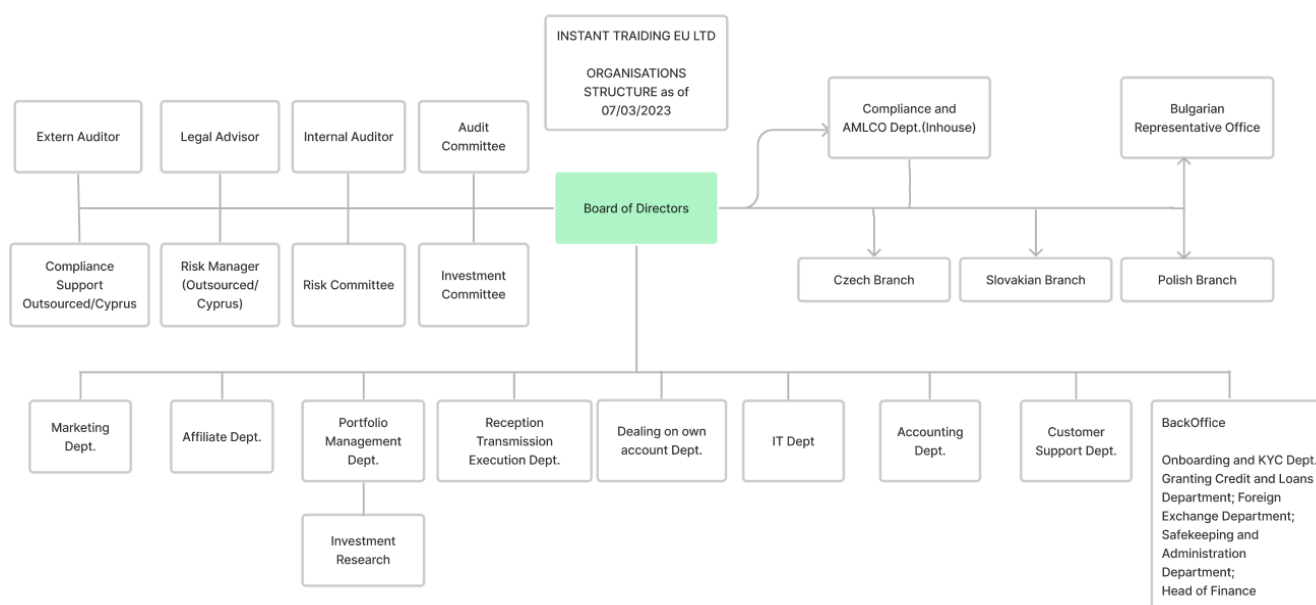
INSTANT TRAIDING EU LTD

ORGANISATIONS STRUCTURE as of 07/03/2023

Extern Auditor

Legal Advisor

Internal Auditor

Audit Committee

Compliance and AMLCO Dept.(Inhouse)

Bulgarian Representative Office

Board of Directors

Compliance Support Outsourced/Cyprus

Risk Manager (Outsourced/ Cyprus)

Risk Committee

Investment Committee

Czech Branch

Slovakian Branch

Polish Branch

Marketing Dept.

Affiliate Dept.

Portfolio Management Dept.

Reception Transmission Execution Dept.

Dealing on own account Dept.

IT Dept

Accounting Dept.

Customer Support Dept.

BackOffice

Onboarding and KYC Dept. Granting Credit and Loans Department; Foreign Exchange Department; Safekeeping and Administration Department; Head of Finance

Investment Research